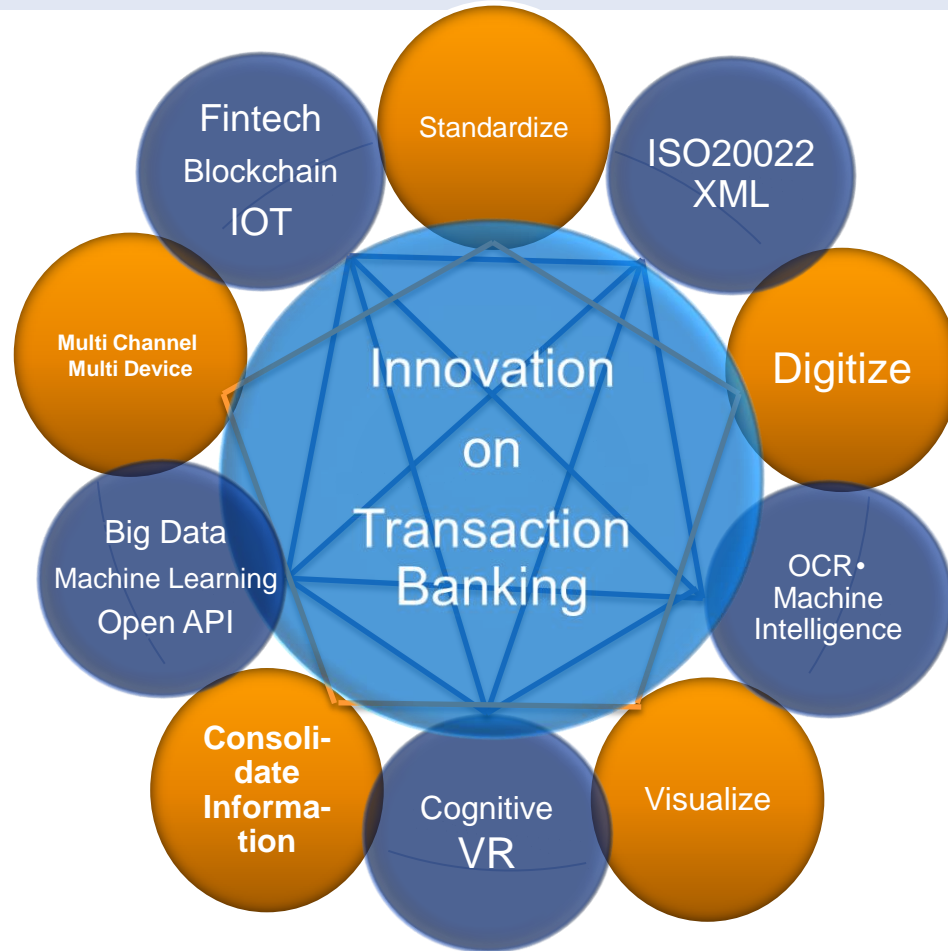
Fintech
Blockchain
IOT

Standardize

ISO20022
XML

Multi Channel
Multi Device

Innovation
on
Transaction
Banking

Digitize

Big Data
Machine Learning
Open API

OCR•
Machine
Intelligence

Consolidate
Information

Cognitive
VR

Visualize